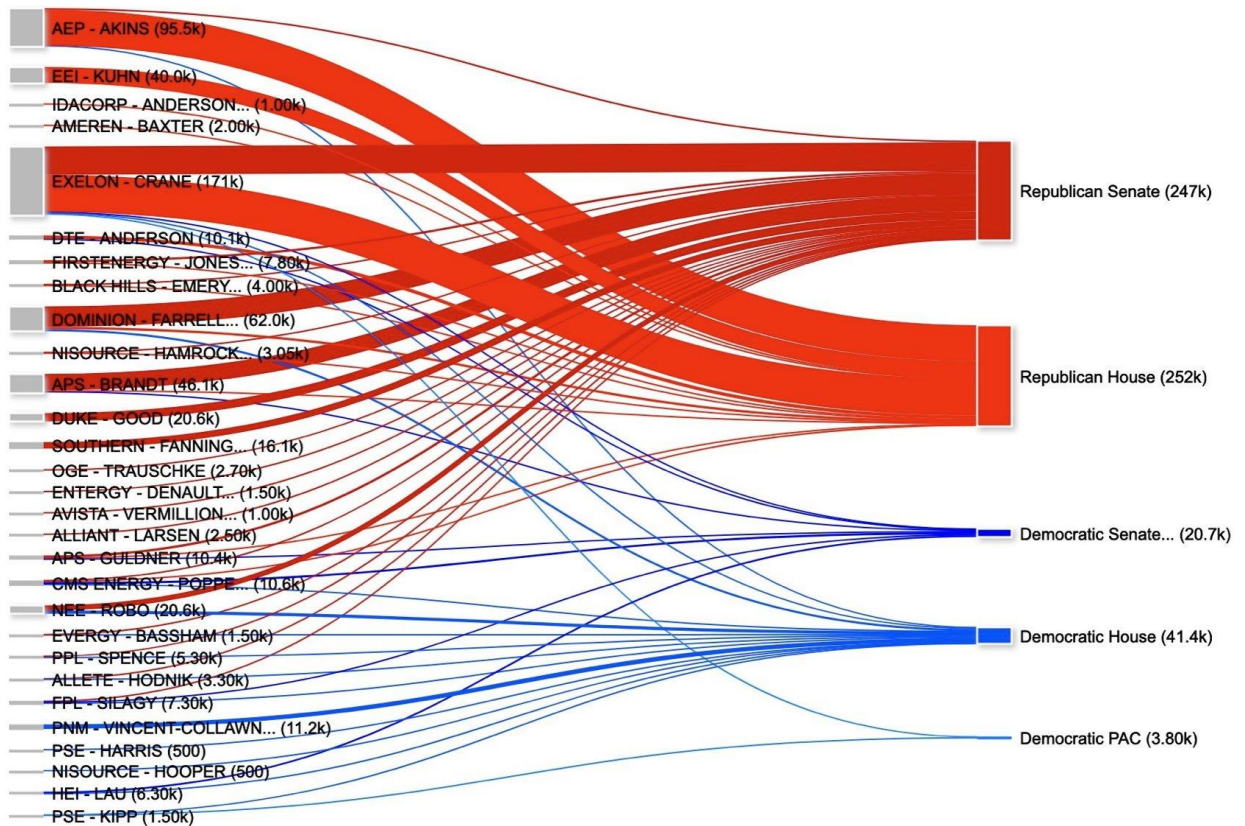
AEP - AKINS (95.5k)
EEI - KUHN (40.0k)
IDACORP - ANDERSON... (1.00k)
AMEREN - BAXTER (2.00k)
EXELON - CRANE (171k)
DTE - ANDERSON (10.1k)
FIRSTENERGY - JONES... (7.80k)
BLACK HILLS - EMERY... (4.00k)
DOMINION - FARRELL... (62.0k)
NISOURCE - HAMROCK... (3.05k)
APS - BRANDT (46.1k)
DUKE - GOOD (20.6k)
SOUTHERN - FANNING... (16.1k)
OGE - TRAUSCHKE (2.70k)
ENTERGY - DENAULT... (1.50k)
AVISTA - VERMILLION... (1.00k)
ALLIANT - LARSEN (2.50k)
APS - GULDNER (10.4k)
CMS ENERGY - POPPE... (10.6k)
NEE - ROBO (20.6k)
EVERGY - BASSHAM (1.50k)
PPL - SPENCE (5.30k)
ALLETE - HODNIK (3.30k)
FPL - SILAGY (7.30k)
PNM - VINCENT-COLLAWN... (11.2k)
PSE - HARRIS (500)
NISOURCE - HOOPER (500)
HEI - LAU (6.30k)
PSE - KIPP (1.50k)

Republican Senate (247k)
Republican House (252k)
Democratic Senate... (20.7k)
Democratic House (41.4k)
Democratic PAC (3.80k)